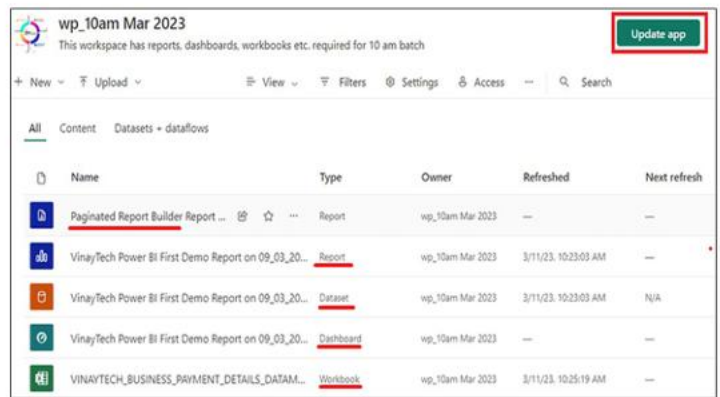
wp_10am Mar 2023
This workspace has reports, dashboards, workbooks etc. required for 10 am batch

Update app

+ New ⌄ Upload ⌄ View ⌄ Filters Settings Access ··· Search

All Content Datasets + dataflows

| | Name | Type | Owner | Refreshed | Next refresh |
|---|---|---|---|---|---|
| | Paginated Report Builder Report ... | Report | wp_10am Mar 2023 | — | — |
| | VinayTech Power BI First Demo Report on 09_03_20... | Report | wp_10am Mar 2023 | 3/11/23, 10:23:03 AM | — |
| | VinayTech Power BI First Demo Report on 09_03_20... | Dataset | wp_10am Mar 2023 | 3/11/23, 10:23:03 AM | N/A |
| | VinayTech Power BI First Demo Report on 09_03_20... | Dashboard | wp_10am Mar 2023 | — | — |
| | VINAYTECH_BUSINESS_PAYMENT_DETAILS_DATAM... | Workbook | wp_10am Mar 2023 | 3/11/23, 10:25:19 AM | — |